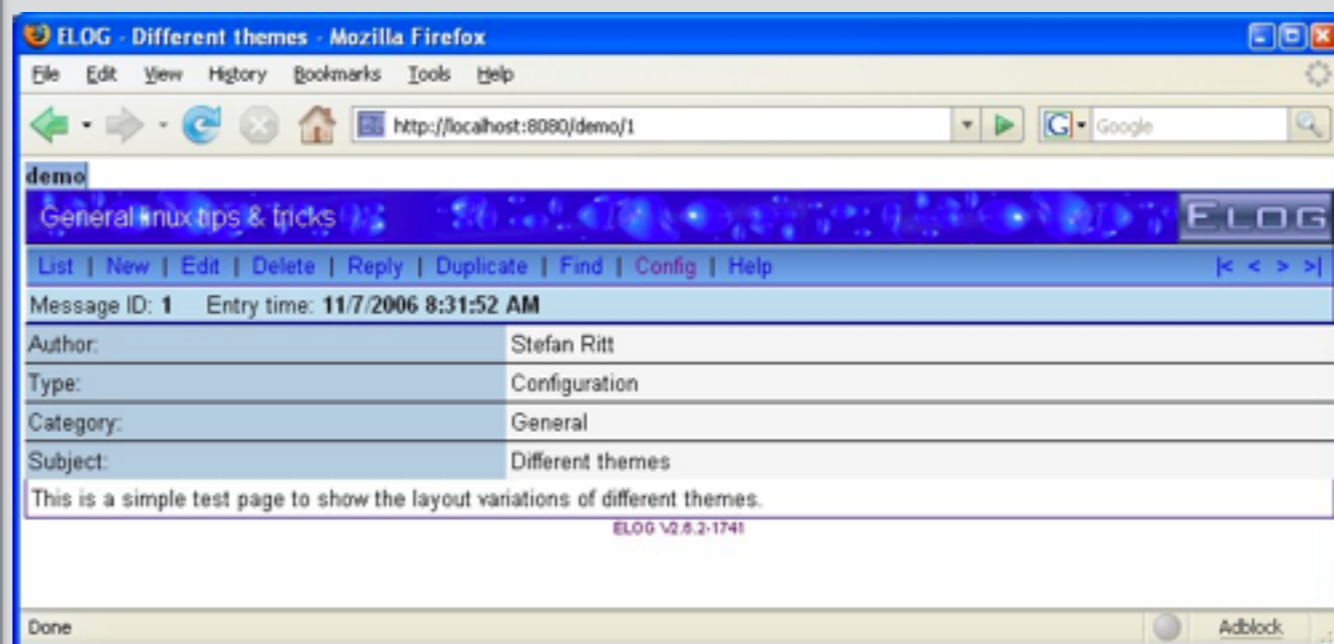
ELOG - Different themes - Mozilla Firefox

File Edit View History Bookmarks Tools Help

http://localhost:8080/demo/1

Google

demo

General linux tips & tricks

ELOG

List | New | Edit | Delete | Reply | Duplicate | Find | Config | Help

|< < > >|

Message ID: **1** Entry time: **11/7/2006 8:31:52 AM**

| Author: | Stefan Ritt |
|---|---|
| Type: | Configuration |
| Category: | General |
| Subject: | Different themes |

This is a simple test page to show the layout variations of different themes.

ELOG V2.6.2-1741

Done

Adblock